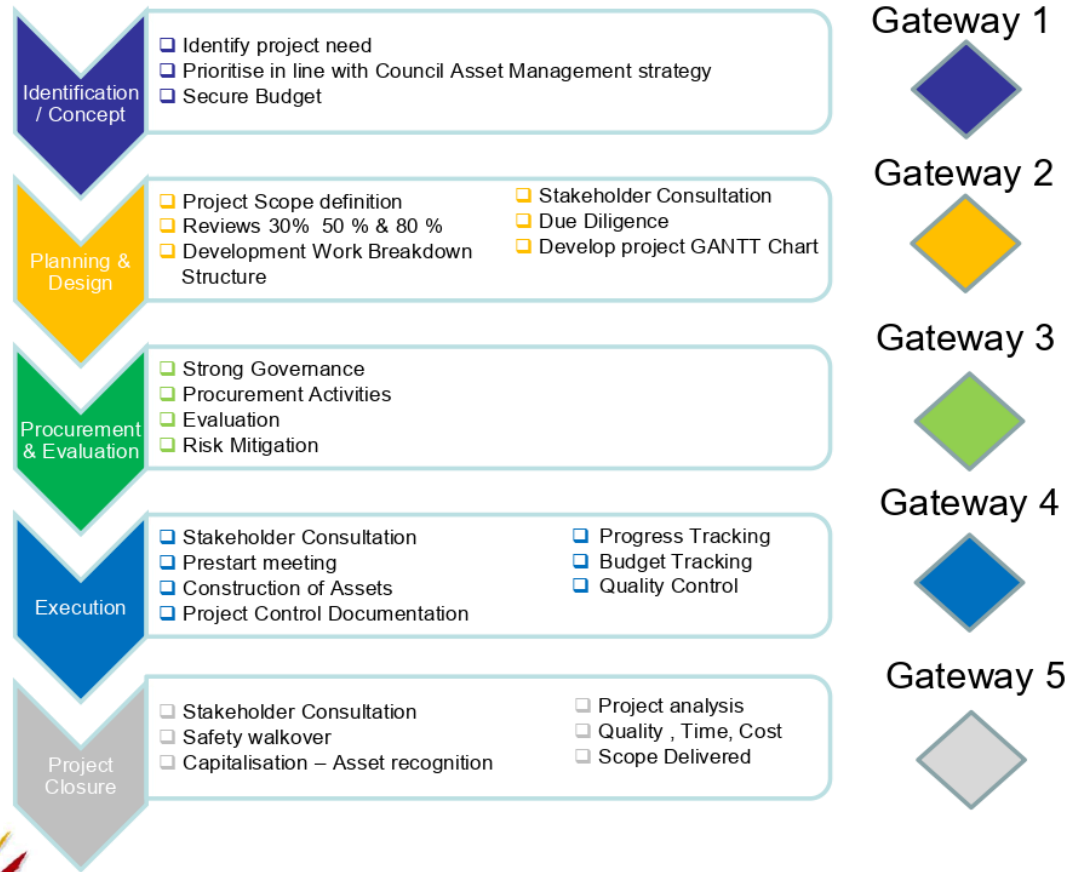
Identification / Concept

Identify project need
Prioritise in line with Council Asset Management strategy
Secure Budget

Gateway 1

Planning & Design

Project Scope definition
Reviews 30% 50 % & 80 %
Development Work Breakdown Structure

Stakeholder Consultation
Due Diligence
Develop project GANTT Chart

Gateway 2

Procurement & Evaluation

Strong Governance
Procurement Activities
Evaluation
Risk Mitigation

Gateway 3

Execution

Stakeholder Consultation
Prestart meeting
Construction of Assets
Project Control Documentation

Progress Tracking
Budget Tracking
Quality Control

Gateway 4

Project Closure

Stakeholder Consultation
Safety walkover
Capitalisation – Asset recognition

Project analysis
Quality , Time, Cost
Scope Delivered

Gateway 5